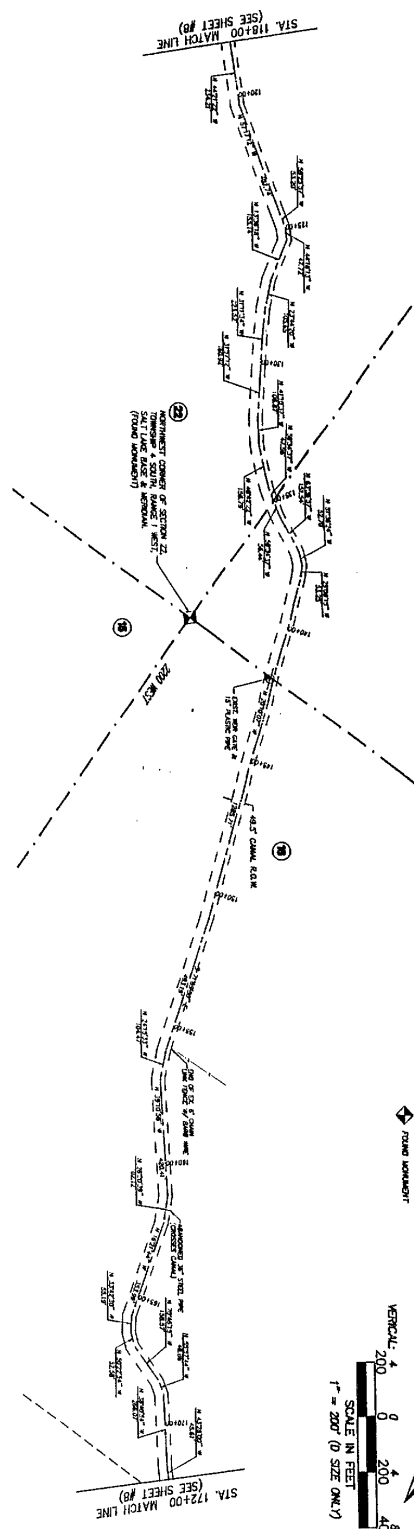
STA. 118+00 MATCH LINE (SEE SHEET #8)

NORTHWEST CORNER OF SECTION 22, TOWNSHIP 4 SOUTH, RANGE 1 WEST, SALT LAKE BASE & MERIDIAN. (FOUND MONUMENT)

22

15

2200 WEST

16

49.5' CANAL R.O.W.

EXIST. HEAD GATE W/ 15" PLASTIC PIPE

END OF 6' CHAIN LINK FENCE W/ BARB WIRE

ABANDONED 36" STEEL PIPE (CROSSES CANAL)

FOUND MONUMENT

VERTICAL: 4
200 0 200 400
SCALE IN FEET
1" = 200' (D SIZE ONLY)

STA. 172+00 MATCH LINE (SEE SHEET #8)